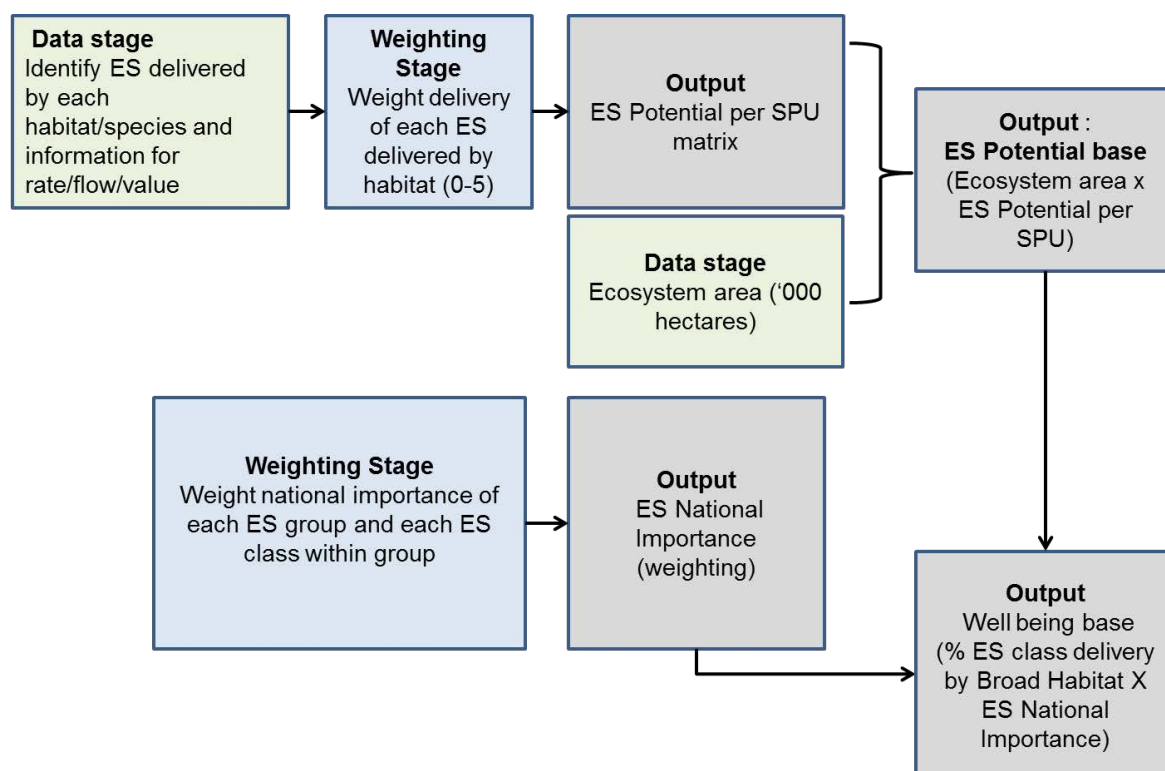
Data stage
Identify ES delivered by each habitat/species and information for rate/flow/value

Weighting Stage
Weight delivery of each ES delivered by habitat (0-5)

Output
ES Potential per SPU matrix

Data stage
Ecosystem area ('000 hectares)

Output :
ES Potential base
(Ecosystem area x ES Potential per SPU)

Weighting Stage
Weight national importance of each ES group and each ES class within group

Output
ES National Importance (weighting)

Output
Well being base
(% ES class delivery by Broad Habitat X ES National Importance)